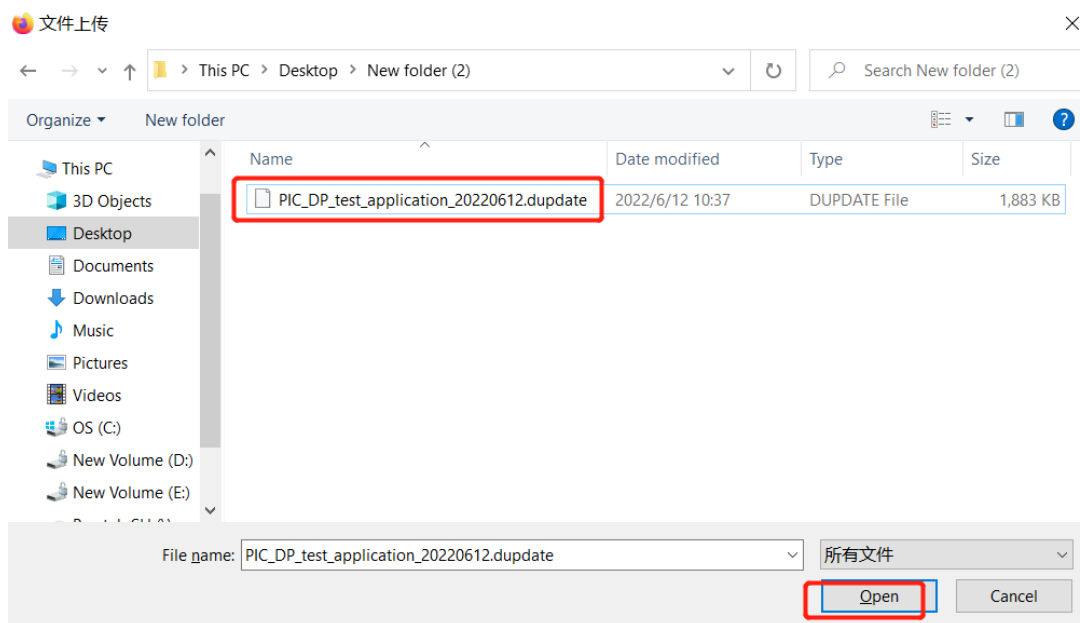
文件上传

This PC > Desktop > New folder (2)

Search New folder (2)

Organize ▾ New folder

This PC
3D Objects
Desktop
Documents
Downloads
Music
Pictures
Videos
OS (C:)
New Volume (D:)
New Volume (E:)
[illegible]

| Name | Date modified | Type | Size |
|---|---|---|---|
| PIC_DP_test_application_20220612.dupdate | 2022/6/12 10:37 | DUPDATE File | 1,883 KB |

File name: PIC_DP_test_application_20220612.dupdate

所有文件

Open

Cancel